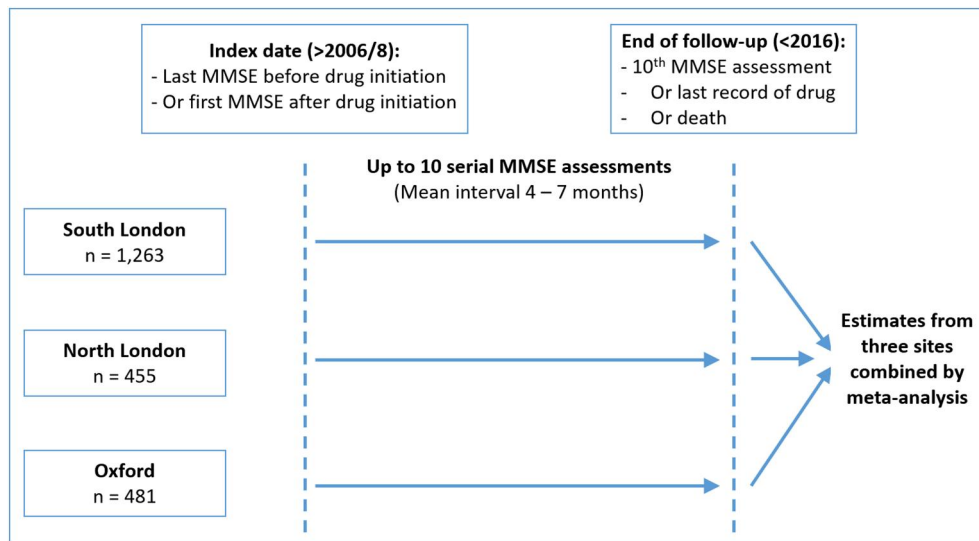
**Index date (>2006/8):**
- Last MMSE before drug initiation
- Or first MMSE after drug initiation

**End of follow-up (<2016):**
- 10$^{th}$ MMSE assessment
- Or last record of drug
- Or death

**Up to 10 serial MMSE assessments**
(Mean interval 4 – 7 months)

**South London**
n = 1,263

**North London**
n = 455

**Oxford**
n = 481

**Estimates from three sites combined by meta-analysis**